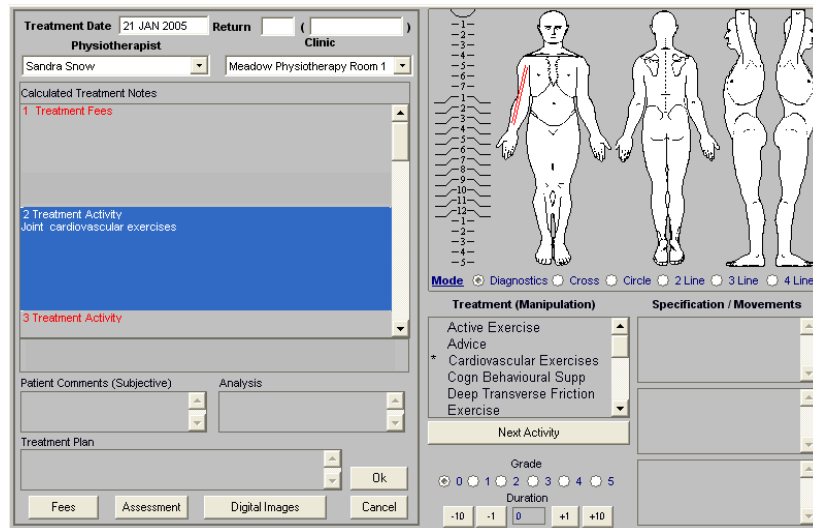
Treatment Date 21 JAN 2005 Return ( )
Physiotherapist
Clinic
Sandra Snow
Meadow Physiotherapy Room 1
Calculated Treatment Notes
1 Treatment Fees
2 Treatment Activity
Joint cardiovascular exercises
3 Treatment Activity
Patient Comments (Subjective)
Analysis
Treatment Plan
Ok
Fees
Assessment
Digital Images
Cancel

1
2
3
4
5
6
7
8
1
2
3
4
5
6
7
8
9
10
11
12
1
2
3
4
5

Mode
Diagnostics
Cross
Circle
2 Line
3 Line
4 Line
Treatment (Manipulation)
Specification / Movements
Active Exercise
Advice
* Cardiovascular Exercises
Cogn Behavioural Supp
Deep Transverse Friction
Exercise
Next Activity
Grade
0 1 2 3 4 5
Duration
-10 -1 0 +1 +10